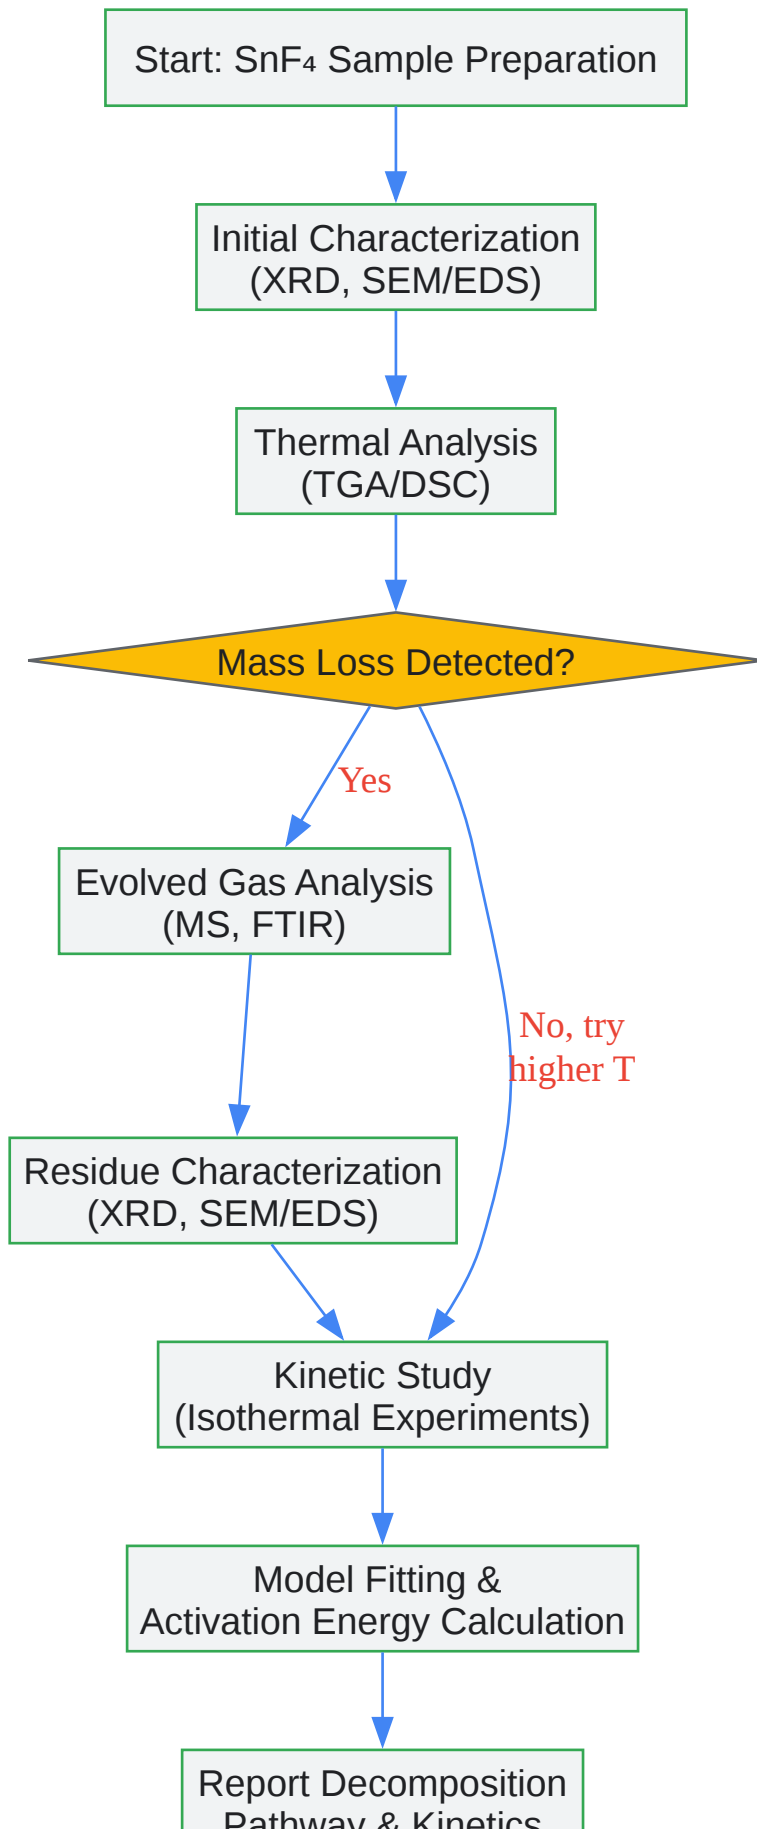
Start: $SnF_4$ Sample Preparation

Initial Characterization (XRD, SEM/EDS)

Thermal Analysis (TGA/DSC)

Mass Loss Detected?

Yes

No, try higher T

Evolved Gas Analysis (MS, FTIR)

Residue Characterization (XRD, SEM/EDS)

Kinetic Study (Isothermal Experiments)

Model Fitting & Activation Energy Calculation

Report Decomposition Pathway & Kinetics